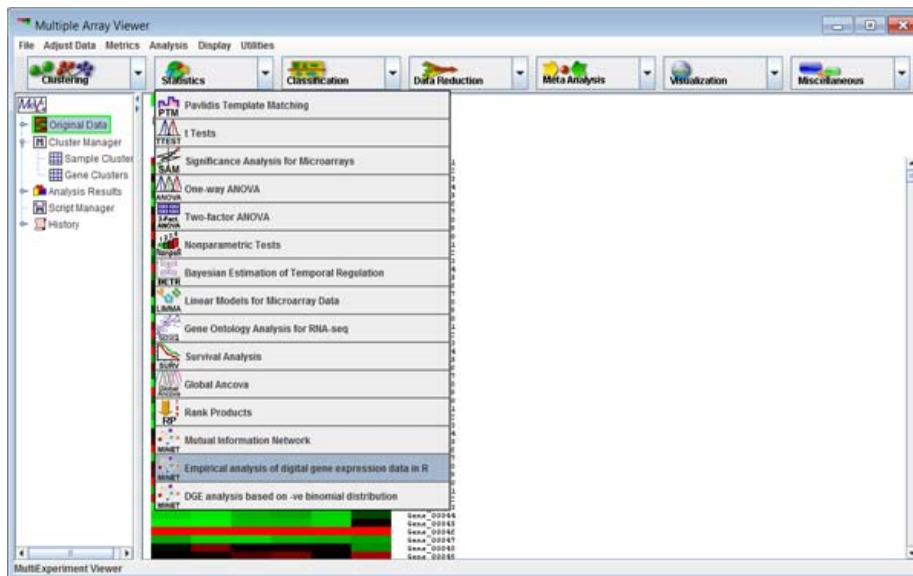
Multiple Array Viewer

File Adjust Data Metrics Analysis Display Utilities

Clustering Statistics Classification Data Reduction Meta Analysis Visualization Miscellaneous

MeV
Original Data
Cluster Manager
Sample Cluster
Gene Clusters
Analysis Results
Script Manager
History

PTM Pavlidis Template Matching
TTEST t Tests
SAM Significance Analysis for Microarrays
ANOVA One-way ANOVA
2-Fact ANOVA Two-factor ANOVA
Nonpar Nonparametric Tests
BETR Bayesian Estimation of Temporal Regulation
LIMMA Linear Models for Microarray Data
Gene Ontology Analysis for RNA-seq
SURV Survival Analysis
Global Ancova Global Ancova
RP Rank Products
MINET Mutual Information Network
MINET Empirical analysis of digital gene expression data in R
MINET DGE analysis based on -ve binomial distribution

Gene_00044
Gene_00043
Gene_00046
Gene_00047
Gene_00048
Gene_00045

MultiExperiment Viewer